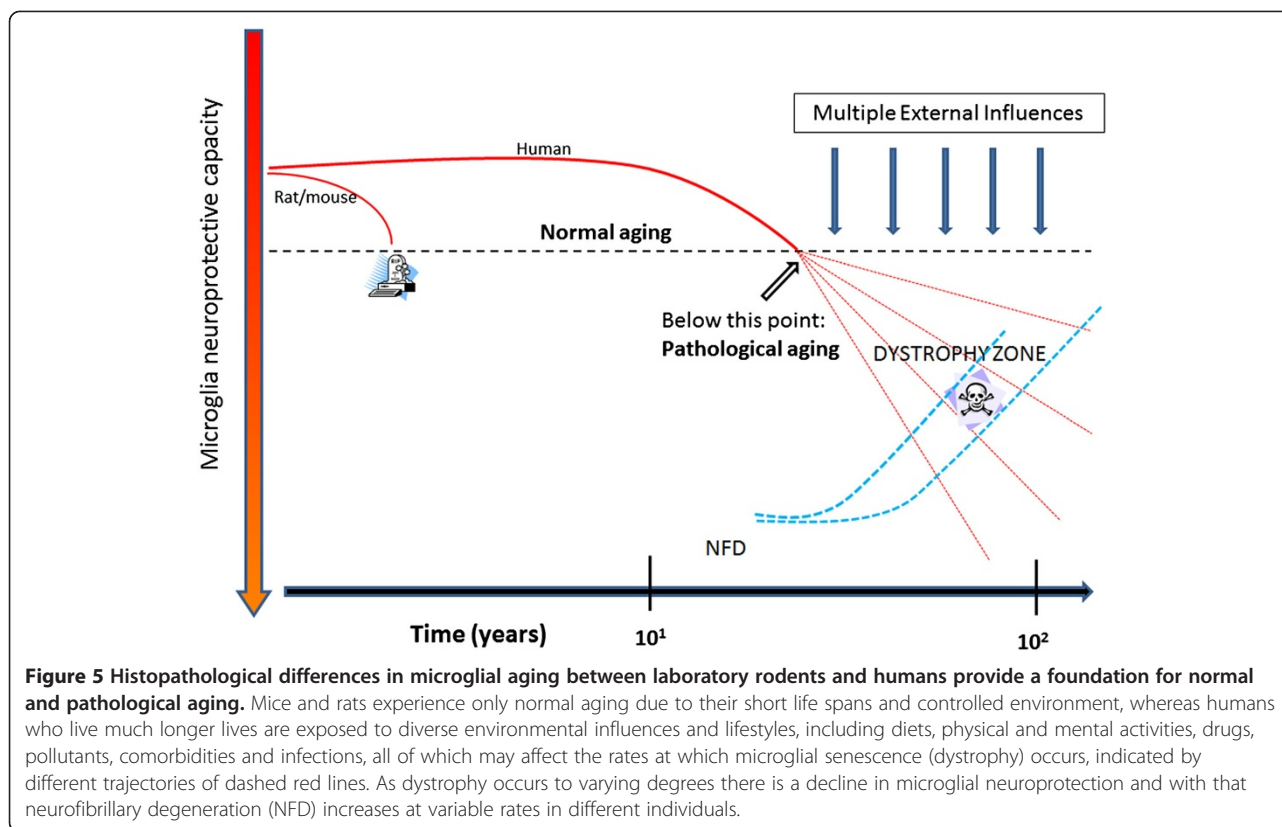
Microglia neuroprotective capacity

Multiple External Influences

Human

Rat/mouse

Normal aging

Below this point:
**Pathological aging**

DYSTROPHY ZONE

NFD

Time (years)

$10^1$

$10^2$

**Figure 5 Histopathological differences in microglial aging between laboratory rodents and humans provide a foundation for normal and pathological aging.** Mice and rats experience only normal aging due to their short life spans and controlled environment, whereas humans who live much longer lives are exposed to diverse environmental influences and lifestyles, including diets, physical and mental activities, drugs, pollutants, comorbidities and infections, all of which may affect the rates at which microglial senescence (dystrophy) occurs, indicated by different trajectories of dashed red lines. As dystrophy occurs to varying degrees there is a decline in microglial neuroprotection and with that neurofibrillary degeneration (NFD) increases at variable rates in different individuals.